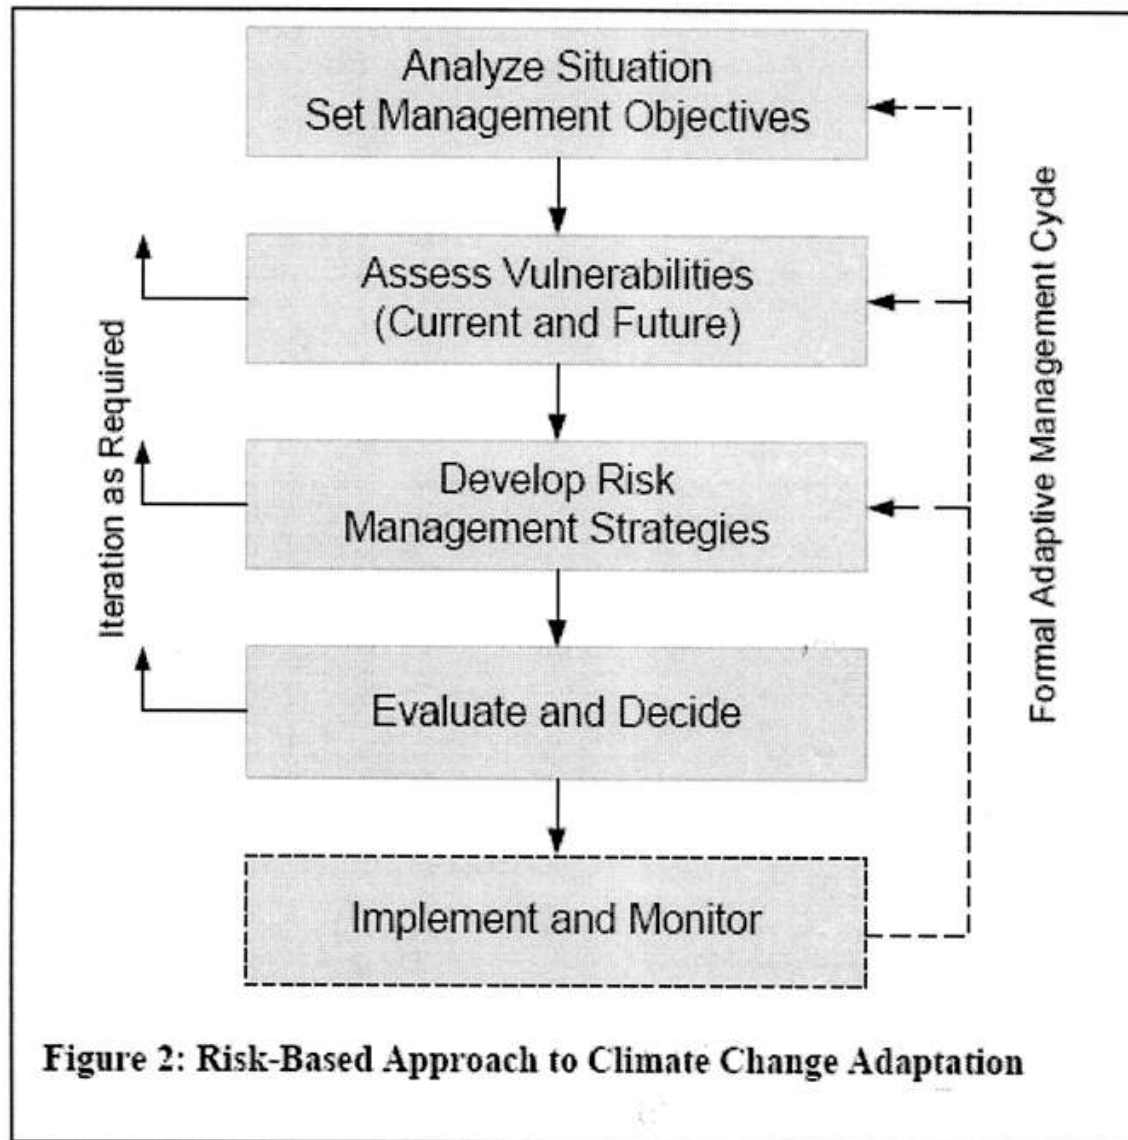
Analyze Situation
Set Management Objectives

Assess Vulnerabilities
(Current and Future)

Develop Risk
Management Strategies

Evaluate and Decide

Implement and Monitor

Iteration as Required

Formal Adaptive Management Cycle

Figure 2: Risk-Based Approach to Climate Change Adaptation